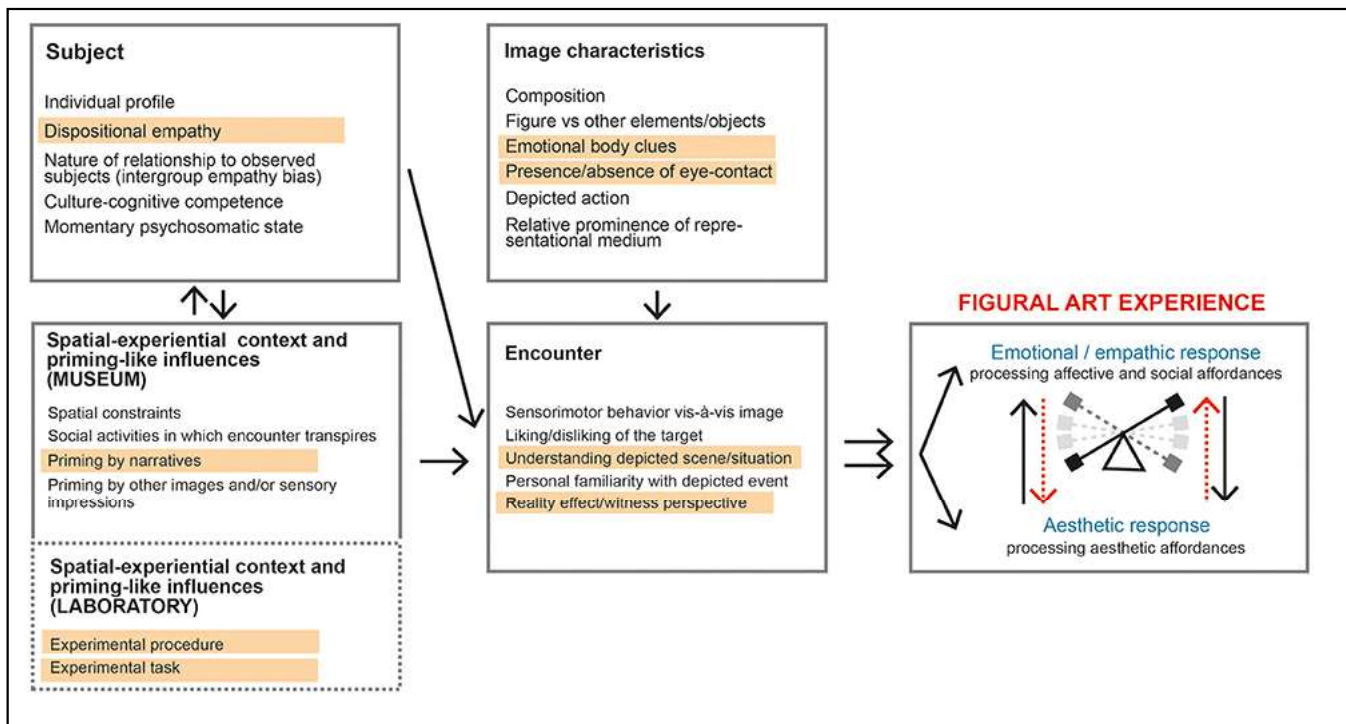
Subject

Individual profile

Dispositional empathy

Nature of relationship to observed subjects (intergroup empathy bias)

Culture-cognitive competence

Momentary psychosomatic state

Image characteristics

Composition

Figure vs other elements/objects

Emotional body clues

Presence/absence of eye-contact

Depicted action

Relative prominence of representational medium

Spatial-experiential context and priming-like influences (MUSEUM)

Spatial constraints

Social activities in which encounter transpires

Priming by narratives

Priming by other images and/or sensory impressions

Spatial-experiential context and priming-like influences (LABORATORY)

Experimental procedure

Experimental task

Encounter

Sensorimotor behavior vis-à-vis image

Liking/disliking of the target

Understanding depicted scene/situation

Personal familiarity with depicted event

Reality effect/witness perspective

FIGURAL ART EXPERIENCE

Emotional / empathic response

processing affective and social affordances

Aesthetic response

processing aesthetic affordances